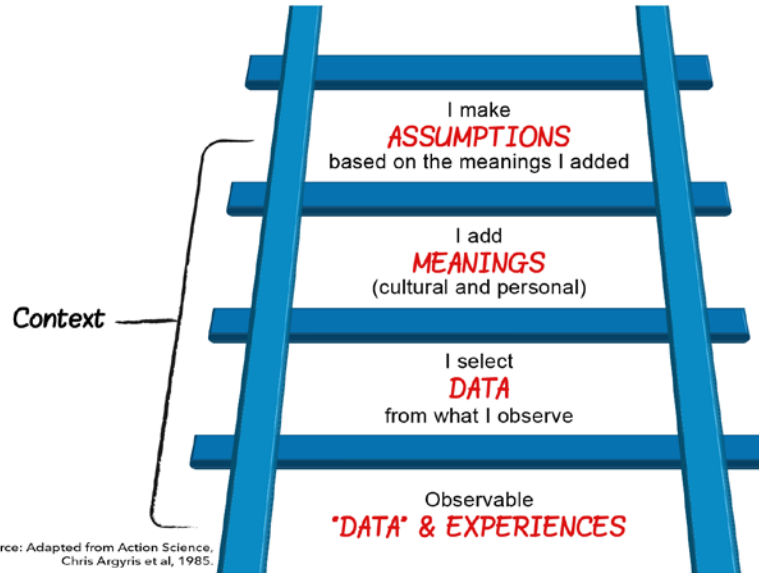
I make
ASSUMPTIONS
based on the meanings I added

I add
MEANINGS
(cultural and personal)

Context

I select
DATA
from what I observe

Observable
"DATA" & EXPERIENCES

rce: Adapted from Action Science,
Chris Argyris et al, 1985.